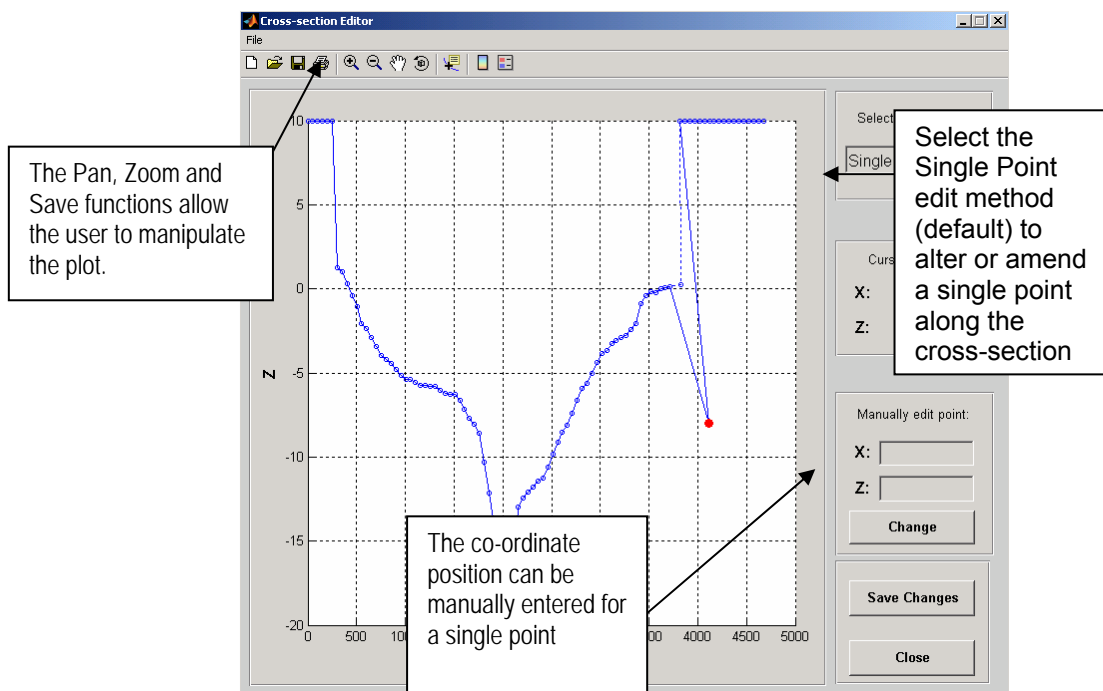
Cross-section Editor

File

The Pan, Zoom and Save functions allow the user to manipulate the plot.

10

5

0

Z

-5

-10

-15

-20

0

500

10

4000

4500

5000

Select

Single

Select the Single Point edit method (default) to alter or amend a single point along the cross-section

Curs

X:

Z:

Manually edit point:

X:

Z:

Change

The co-ordinate position can be manually entered for a single point

Save Changes

Close